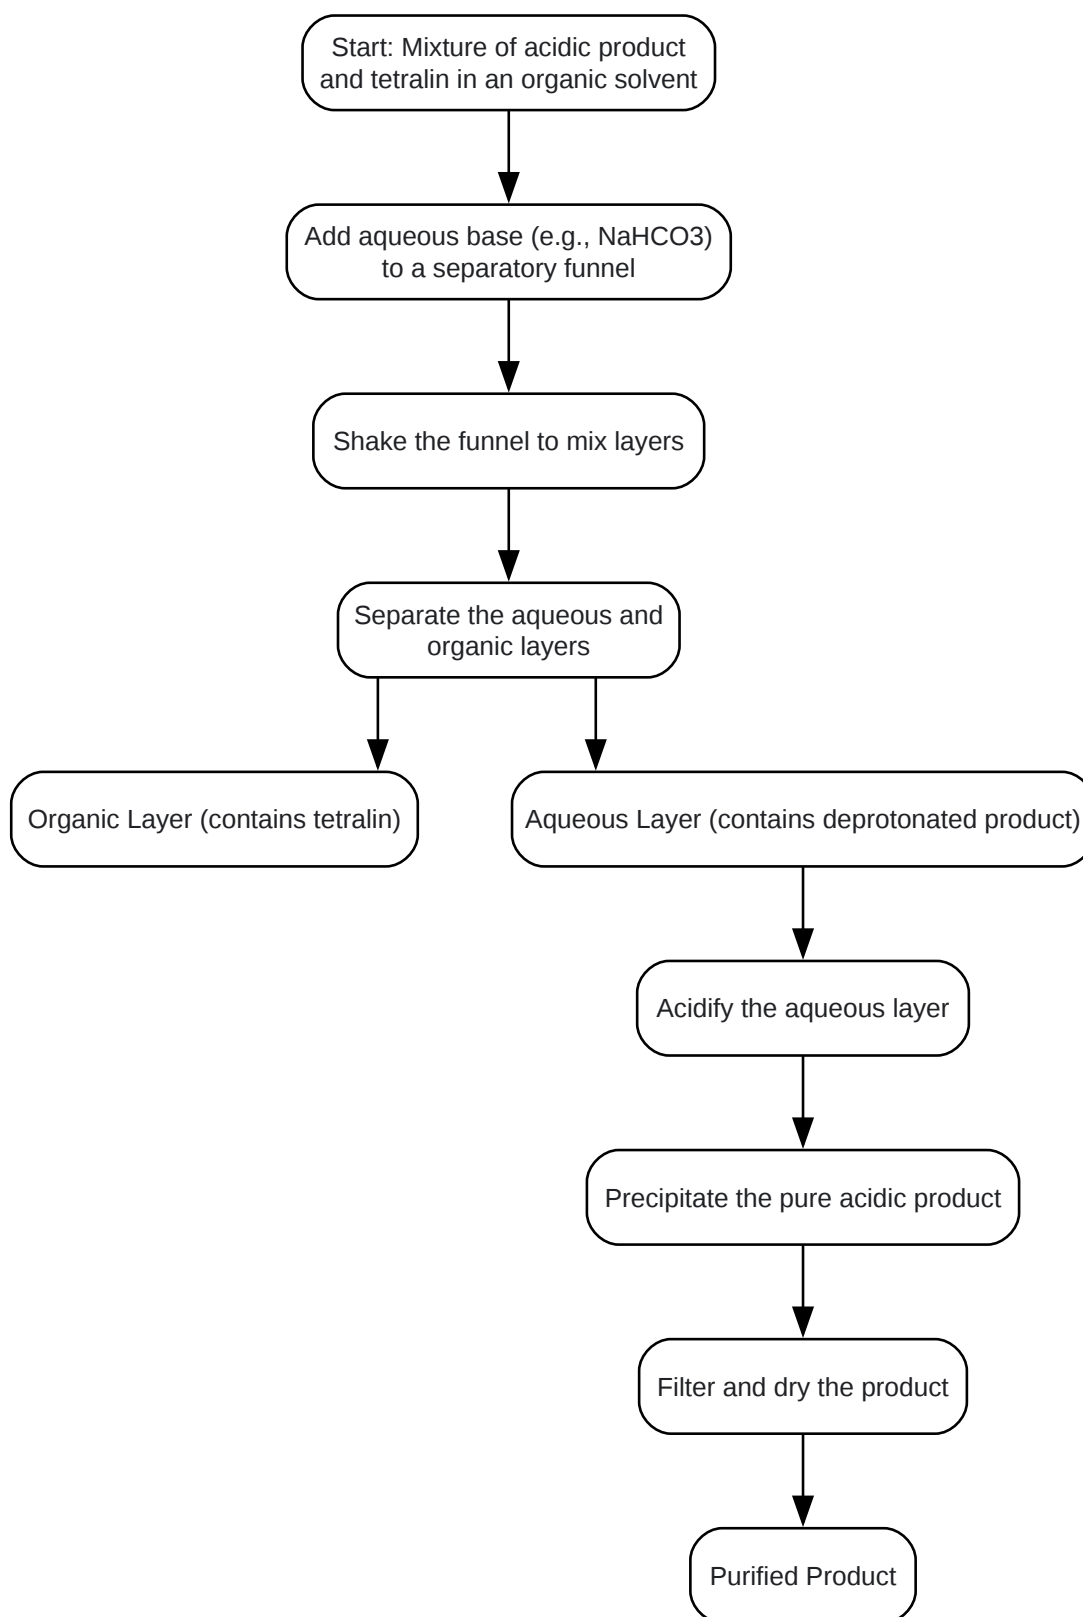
Start: Mixture of acidic product and tetralin in an organic solvent

Add aqueous base (e.g., NaHCO3) to a separatory funnel

Shake the funnel to mix layers

Separate the aqueous and organic layers

Organic Layer (contains tetralin)

Aqueous Layer (contains deprotonated product)

Acidify the aqueous layer

Precipitate the pure acidic product

Filter and dry the product

Purified Product